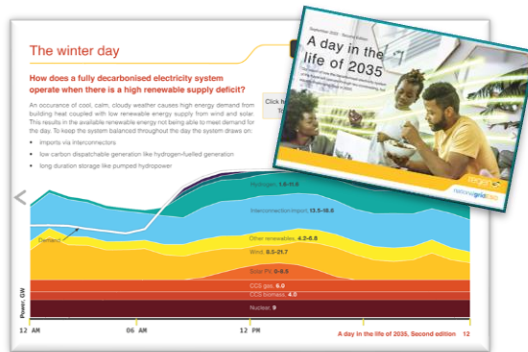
The winter day

How does a fully decarbonised electricity system operate when there is a high renewable supply deficit?

An occurance of cool, calm, cloudy weather causes high energy demand from building heat coupled with low renewable energy supply from wind and solar. This results in the available renewable energy not being able to meet demand for the day. To keep the system balanced throughout the day the system draws on:

imports via interconnectors

low carbon dispatchable generation like hydrogen-fuelled generation

long duration storage like pumped hydropower

Click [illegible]

Hydrogen: 1.6–11.9

Interconnection import: 13.5–18.9

Demand

Other renewables: 4.3–6.8

Wind: 8.5–21.7

Solar PV: 0–8.5

CCS gas: 6.0

CCS biomass: 4.0

Nuclear: 9

Power, GW

12 AM

06 AM

12 PM

A day in the life of 2035, Second edition 12

A day in the life of 2035

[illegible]

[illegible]

nationalgridESO